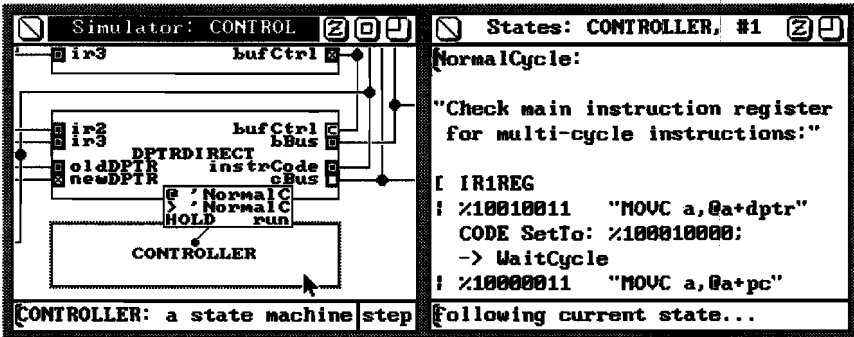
Simulator: CONTROL

ir3
bufCtrl

ir2
ir3
bufCtrl
bBus
DPTRDIRECT
oldDPTR
newDPTR
instrCode
cBus

@ 'NormalC
> 'NormalC
HOLD run

CONTROLLER

CONTROLLER: a state machine step

States: CONTROLLER, #1

NormalCycle:

"Check main instruction register for multi-cycle instructions:"

[ IR1REG
! %10010011 "MOVC a,@a+dptr"
CODE SetTo: %100010000;
-> WaitCycle
! %10000011 "MOVC a,@a+pc"

Following current state...